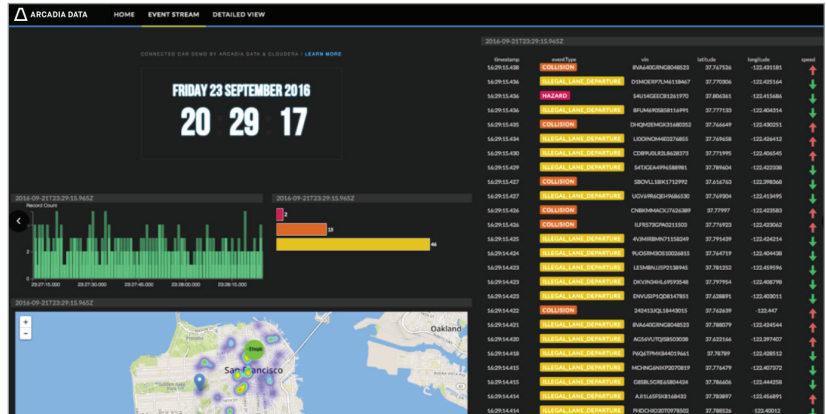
ARCADIA DATA HOME EVENT STREAM DETAILED VIEW

CONNECTED CAR DEMO BY ARCADIA DATA & CLOUDERA | LEARN MORE

FRIDAY 23 SEPTEMBER 2016

20 29 17

2016-09-21T23:29:15.965Z

Recent Count

23:27:15.000 23:27:30.000 23:27:45.000 23:28:00.000 23:28:15.000

2016-09-21T23:29:15.965Z

2

15

46

2016-09-21T23:29:15.965Z

+
−

Oakland
San Francisco

2016-09-21T23:29:15.965Z

| timestamp | eventType | vin | latitude | longitude | speed |
|---|---|---|---|---|---|
| 16:29:15.438 | COLLISION | BVA4ARGRNG8048525 | 37.767526 | -122.40514 | |
| 16:29:15.436 | ILLEGAL_LANE_DEPARTURE | D1MOEFP7LM6118467 | 37.770306 | -122.42514 | |
| 16:29:15.436 | HAZARD | S4U14GEECB1261970 | 37.806361 | -122.41686 | |
| 16:29:15.436 | ILLEGAL_LANE_DEPARTURE | BFUM69058E116991 | 37.777183 | -122.404314 | |
| 16:29:15.434 | COLLISION | DHQHSEMGK31680353 | 37.766649 | -122.400251 | |
| 16:29:15.434 | ILLEGAL_LANE_DEPARTURE | LIDDNOM4802276855 | 37.769658 | -122.426412 | |
| 16:29:15.430 | ILLEGAL_LANE_DEPARTURE | CD8PUIUL8L8628373 | 37.771995 | -122.406545 | |
| 16:29:15.429 | ILLEGAL_LANE_DEPARTURE | S4T3GEA4996588981 | 37.789604 | -122.422338 | |
| 16:29:15.427 | COLLISION | SBOVLLSBK1712992 | 37.616763 | -122.398368 | |
| 16:29:15.427 | ILLEGAL_LANE_DEPARTURE | UGV69962GY9686530 | 37.761969 | -122.413495 | |
| 16:29:15.426 | COLLISION | CNBKMMAOU7626389 | 37.77997 | -122.423583 | |
| 16:29:15.426 | COLLISION | ILF8579GPA0215503 | 37.776923 | -122.423062 | |
| 16:29:15.425 | ILLEGAL_LANE_DEPARTURE | 4VMR8HMN71158249 | 37.795439 | -122.424214 | |
| 16:29:14.423 | ILLEGAL_LANE_DEPARTURE | PUOSRMOS010026815 | 37.764719 | -122.404438 | |
| 16:29:14.423 | ILLEGAL_LANE_DEPARTURE | LESMBNUSP2138945 | 37.781252 | -122.459596 | |
| 16:29:14.423 | ILLEGAL_LANE_DEPARTURE | DKVON3495169382 | 37.797954 | -122.408798 | |
| 16:29:14.422 | ILLEGAL_LANE_DEPARTURE | ENVUSIP5QD8147851 | 37.628891 | -122.403011 | |
| 16:29:14.422 | COLLISION | 24I41I3QL18443015 | 37.762639 | -122.447 | |
| 16:29:14.421 | ILLEGAL_LANE_DEPARTURE | BVA40GRNG8048528 | 37.788079 | -122.424544 | |
| 16:29:14.420 | ILLEGAL_LANE_DEPARTURE | AGS4VUT5G9821800 | 37.622166 | -122.397407 | |
| 16:29:14.418 | ILLEGAL_LANE_DEPARTURE | P6Q6TPMK84019661 | 37.78789 | -122.428512 | |
| 16:29:14.415 | ILLEGAL_LANE_DEPARTURE | MCHNGHNN72070819 | 37.776479 | -122.407372 | |
| 16:29:14.415 | ILLEGAL_LANE_DEPARTURE | GBBL5GRE65804424 | 37.786606 | -122.444258 | |
| 16:29:14.414 | ILLEGAL_LANE_DEPARTURE | AJ1L61SFW3484258 | 37.783897 | -122.424953 | |
| 16:29:14.414 | ILLEGAL_LANE_DEPARTURE | PHDCHIO3070978502 | 37.788526 | -122.40012 | |